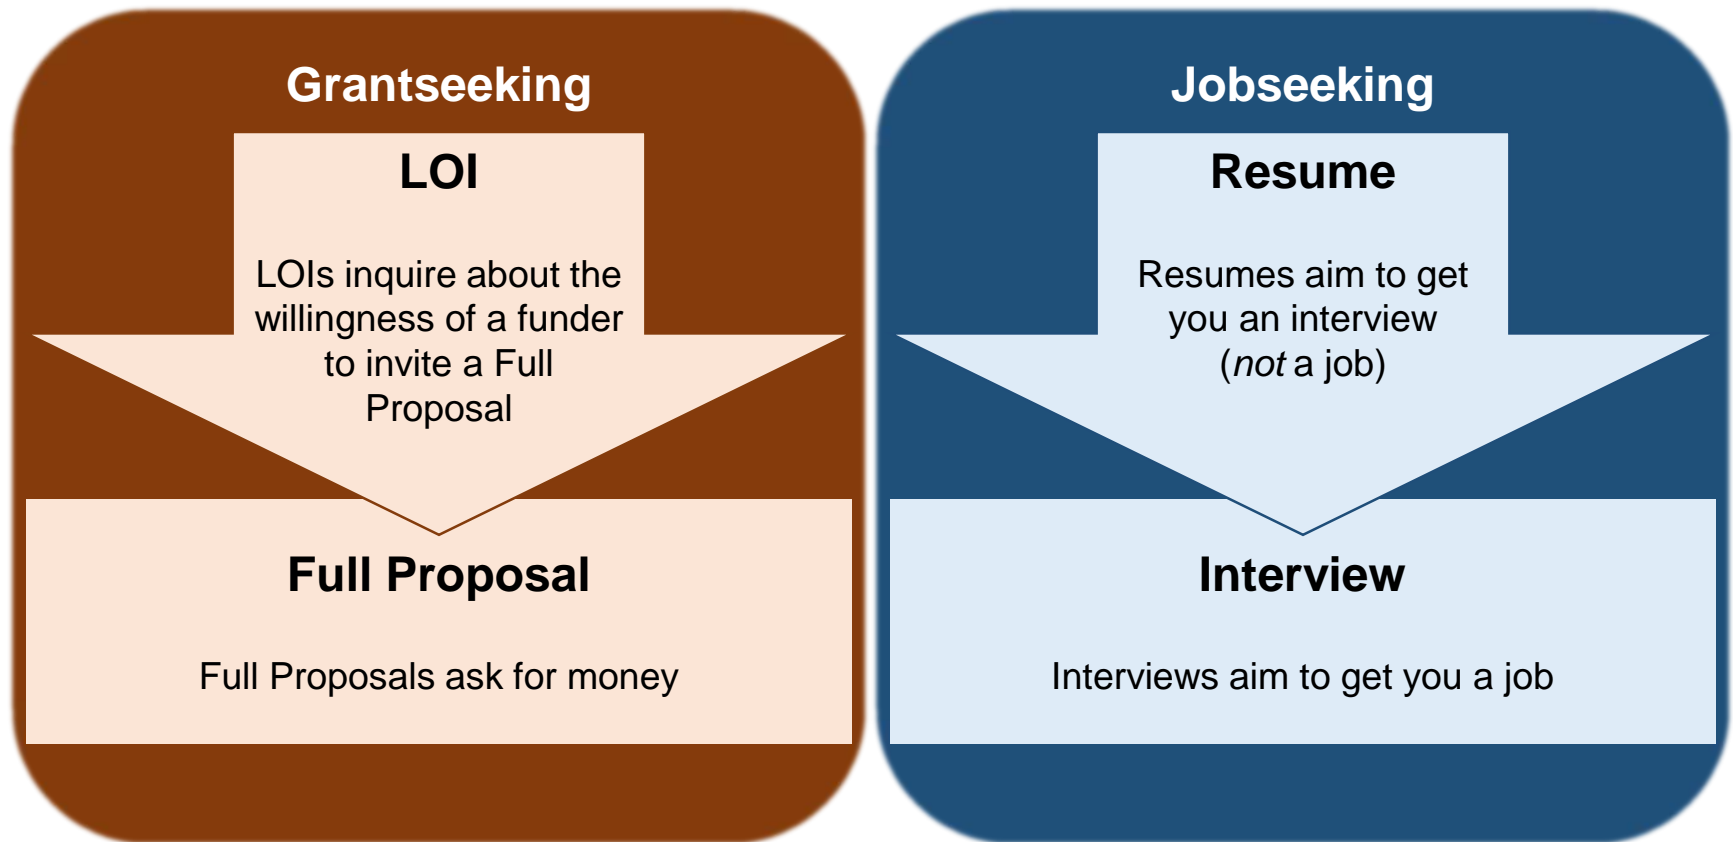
Grantseeking

LOI

LOIs inquire about the willingness of a funder to invite a Full Proposal

Full Proposal

Full Proposals ask for money

Jobseeking

Resume

Resumes aim to get you an interview (*not* a job)

Interview

Interviews aim to get you a job